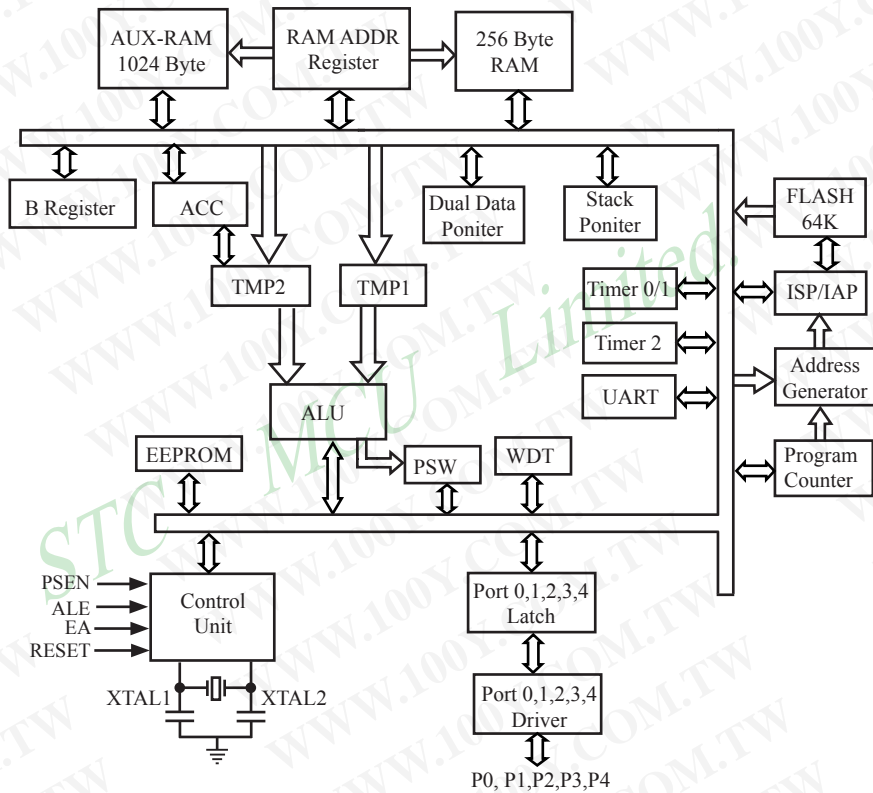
AUX-RAM
1024 Byte

RAM ADDR
Register

256 Byte
RAM

B Register

ACC

Dual Data
Poniter

Stack
Poniter

FLASH
64K

TMP2

TMP1

Timer 0/1

ISP/IAP

Timer 2

Address
Generator

UART

ALU

EEPROM

PSW

WDT

Program
Counter

PSEN
ALE
EA
RESET

Control
Unit

Port 0,1,2,3,4
Latch

XTAL1

XTAL2

Port 0,1,2,3,4
Driver

P0, P1,P2,P3,P4

STC MCU Limited.

WWW.100Y.COM.TW